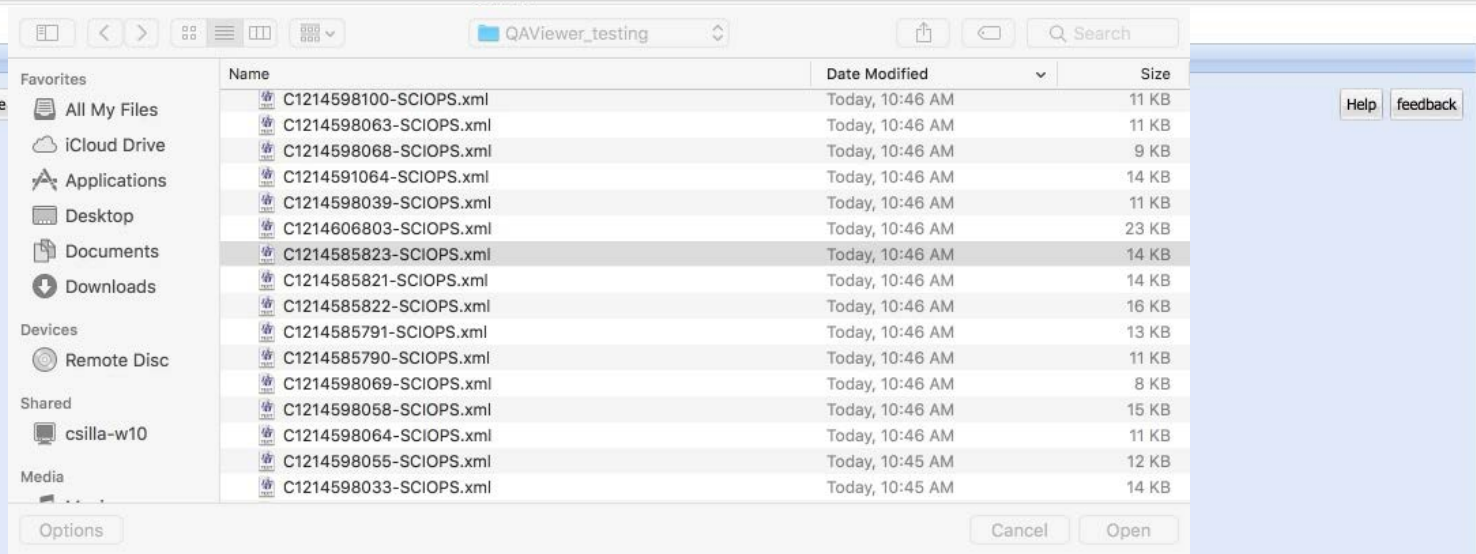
QAViewer_testing

Search

Help feedback

Favorites
All My Files
iCloud Drive
Applications
Desktop
Documents
Downloads
Devices
Remote Disc
Shared
csilla-w10
Media

| Name | Date Modified | Size |
|---|---|---|
| C1214598100-SCIOPS.xml | Today, 10:46 AM | 11 KB |
| C1214598063-SCIOPS.xml | Today, 10:46 AM | 11 KB |
| C1214598068-SCIOPS.xml | Today, 10:46 AM | 9 KB |
| C1214591064-SCIOPS.xml | Today, 10:46 AM | 14 KB |
| C1214598039-SCIOPS.xml | Today, 10:46 AM | 11 KB |
| C1214606803-SCIOPS.xml | Today, 10:46 AM | 23 KB |
| C1214585823-SCIOPS.xml | Today, 10:46 AM | 14 KB |
| C1214585821-SCIOPS.xml | Today, 10:46 AM | 14 KB |
| C1214585822-SCIOPS.xml | Today, 10:46 AM | 16 KB |
| C1214585791-SCIOPS.xml | Today, 10:46 AM | 13 KB |
| C1214585790-SCIOPS.xml | Today, 10:46 AM | 11 KB |
| C1214598069-SCIOPS.xml | Today, 10:46 AM | 8 KB |
| C1214598058-SCIOPS.xml | Today, 10:46 AM | 15 KB |
| C1214598064-SCIOPS.xml | Today, 10:46 AM | 11 KB |
| C1214598055-SCIOPS.xml | Today, 10:45 AM | 12 KB |
| C1214598033-SCIOPS.xml | Today, 10:45 AM | 14 KB |

Options
Cancel
Open